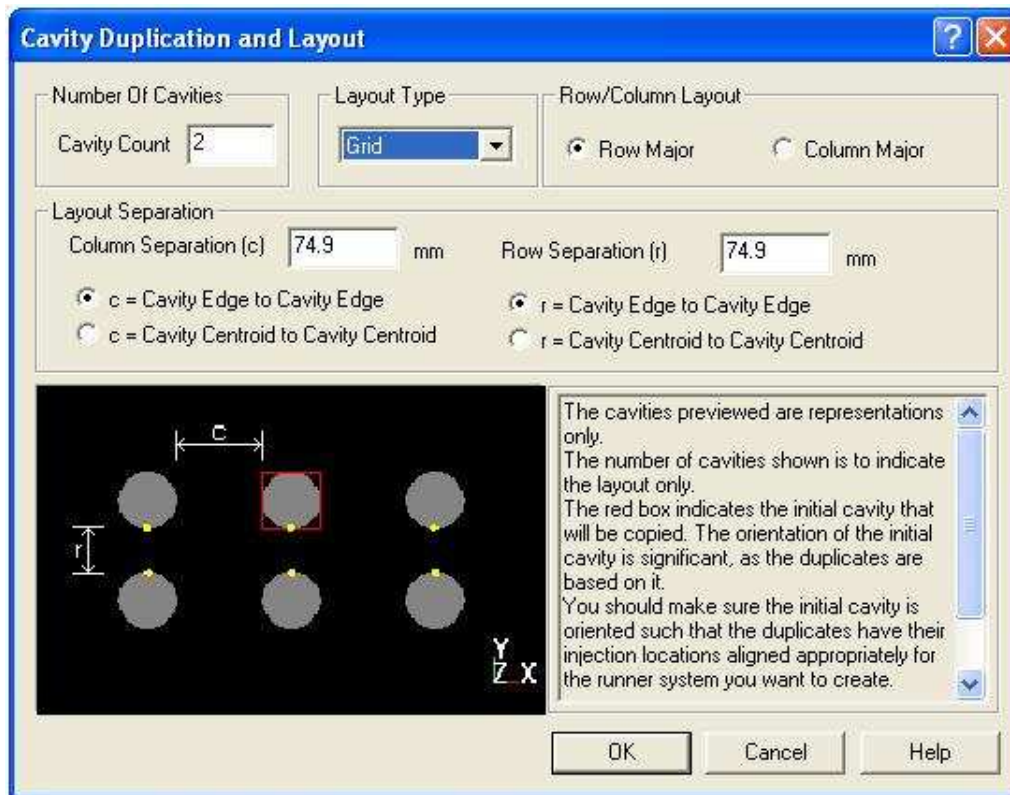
Cavity Duplication and Layout

Number Of Cavities
Cavity Count 2

Layout Type
Grid

Row/Column Layout
Row Major
Column Major

Layout Separation
Column Separation (c) 74.9 mm
Row Separation (r) 74.9 mm
c = Cavity Edge to Cavity Edge
c = Cavity Centroid to Cavity Centroid
r = Cavity Edge to Cavity Edge
r = Cavity Centroid to Cavity Centroid

c
r
Y
Z X

The cavities previewed are representations only.
The number of cavities shown is to indicate the layout only.
The red box indicates the initial cavity that will be copied. The orientation of the initial cavity is significant, as the duplicates are based on it.
You should make sure the initial cavity is oriented such that the duplicates have their injection locations aligned appropriately for the runner system you want to create.

OK
Cancel
Help